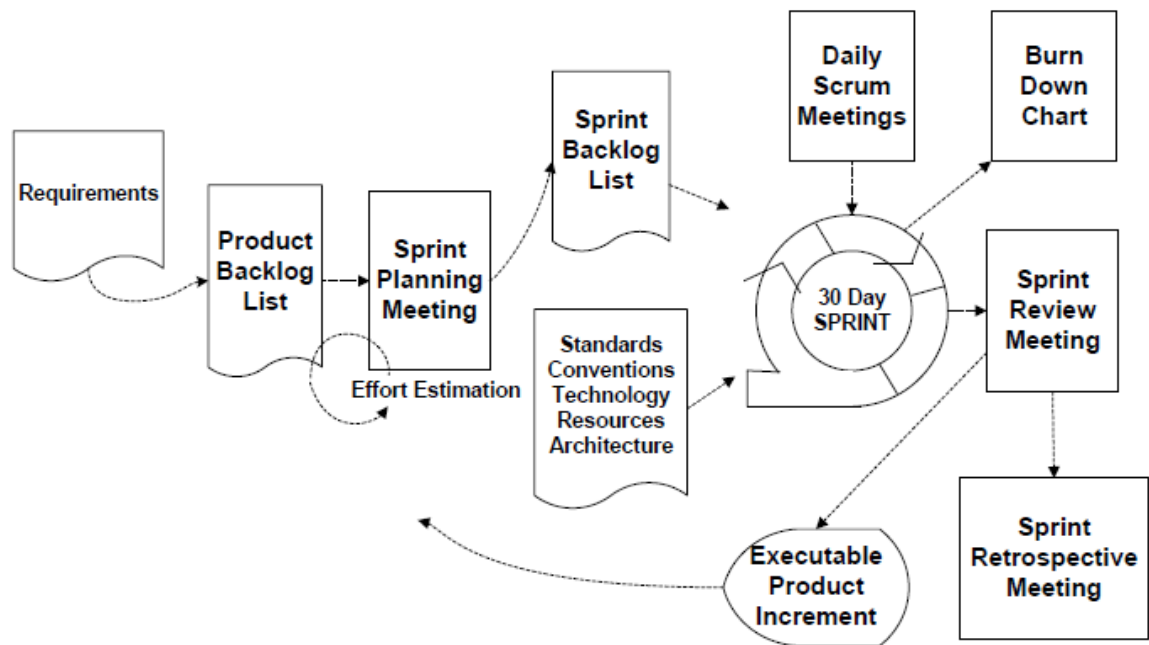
Requirements

Product Backlog List

Sprint Planning Meeting

Effort Estimation

Sprint Backlog List

Daily Scrum Meetings

Burn Down Chart

30 Day SPRINT

Standards Conventions Technology Resources Architecture

Sprint Review Meeting

Sprint Retrospective Meeting

Executable Product Increment